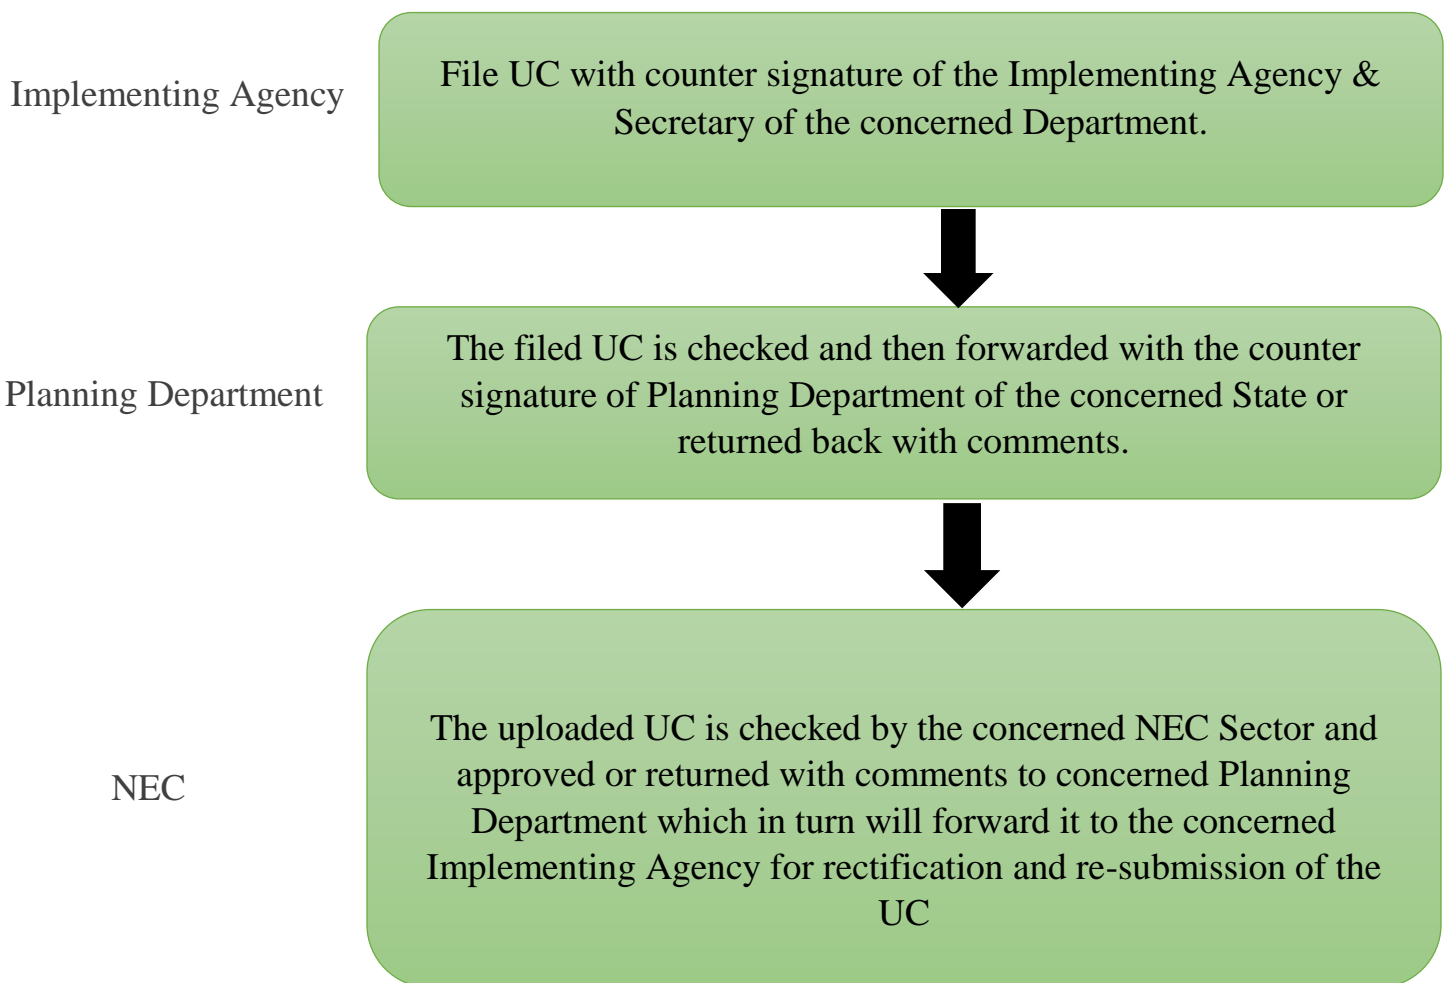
Implementing Agency

File UC with counter signature of the Implementing Agency & Secretary of the concerned Department.

Planning Department

The filed UC is checked and then forwarded with the counter signature of Planning Department of the concerned State or returned back with comments.

NEC

The uploaded UC is checked by the concerned NEC Sector and approved or returned with comments to concerned Planning Department which in turn will forward it to the concerned Implementing Agency for rectification and re-submission of the UC